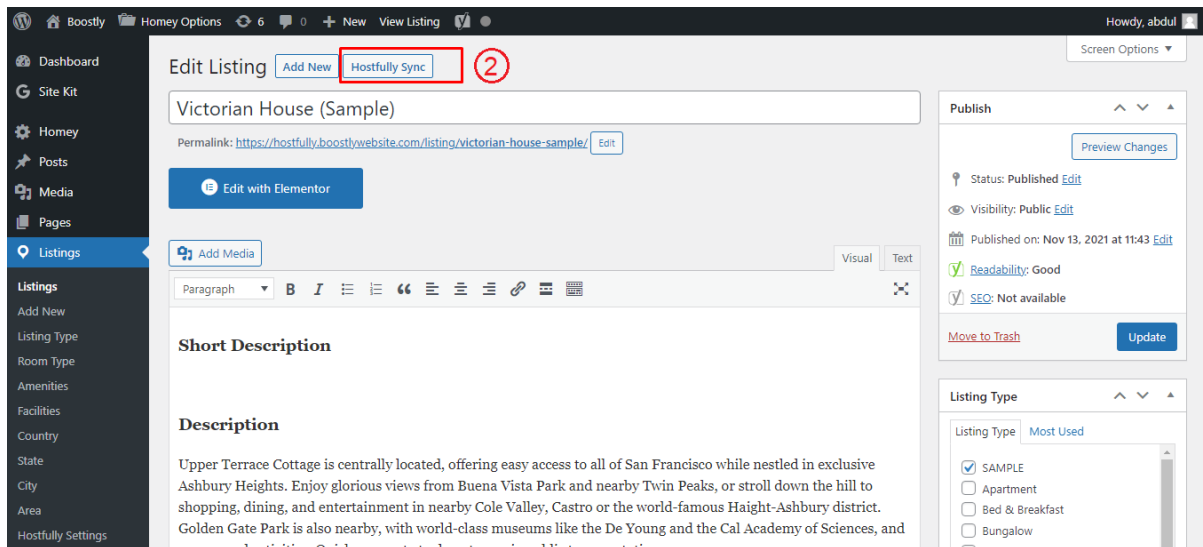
Boostly Homey Options 6 0 New View Listing

Howdy, abdul

Dashboard
Site Kit
Homey
Posts
Media
Pages
Listings
Listings
Add New
Listing Type
Room Type
Amenities
Facilities
Country
State
City
Area
Hostfully Settings

Screen Options ▼

Edit Listing Add New Hostfully Sync ②

Victorian House (Sample)

Permalink: https://hostfully.boostlywebsite.com/listing/victorian-house-sample/ Edit

Edit with Elementor

Add Media

Visual Text

Paragraph

Short Description

Description

Upper Terrace Cottage is centrally located, offering easy access to all of San Francisco while nestled in exclusive Ashbury Heights. Enjoy glorious views from Buena Vista Park and nearby Twin Peaks, or stroll down the hill to shopping, dining, and entertainment in nearby Cole Valley, Castro or the world-famous Haight-Ashbury district. Golden Gate Park is also nearby, with world-class museums like the De Young and the Cal Academy of Sciences, and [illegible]

Publish

Preview Changes

Status: Published Edit

Visibility: Public Edit

Published on: Nov 13, 2021 at 11:43 Edit

Readability: Good

SEO: Not available

Move to Trash

Update

Listing Type

Listing Type Most Used

SAMPLE
Apartment
Bed & Breakfast
Bungalow